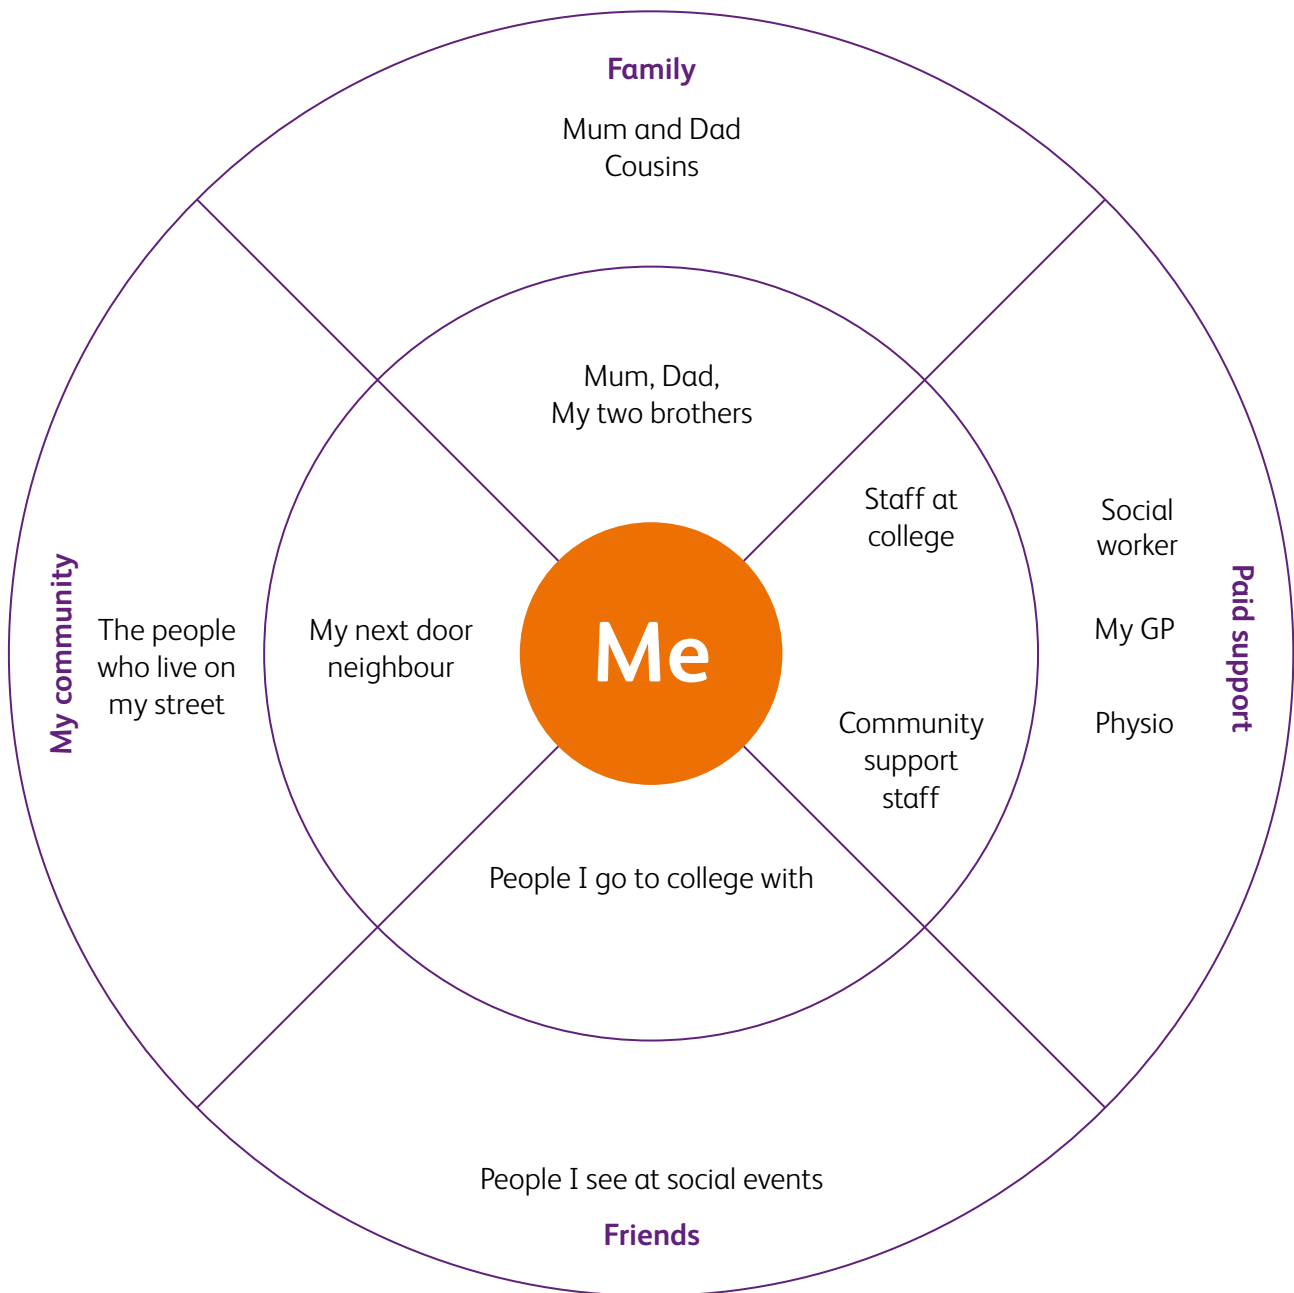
Family

Mum and Dad
Cousins

Mum, Dad,
My two brothers

Staff at college

Social worker

My GP

Physio

Paid support

My community

The people who live on my street

My next door neighbour

Me

Community support staff

People I go to college with

People I see at social events

Friends